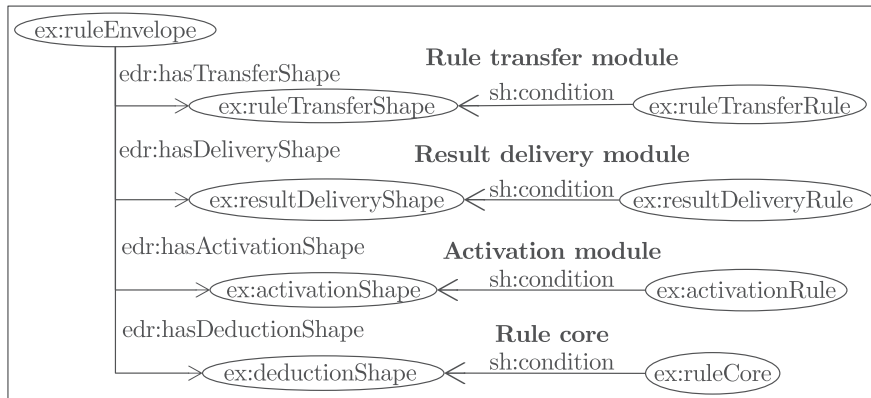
ex:ruleEnvelope

edr:hasTransferShape

Rule transfer module

ex:ruleTransferShape

sh:condition

ex:ruleTransferRule

edr:hasDeliveryShape

Result delivery module

ex:resultDeliveryShape

sh:condition

ex:resultDeliveryRule

edr:hasActivationShape

Activation module

ex:activationShape

sh:condition

ex:activationRule

edr:hasDeductionShape

Rule core

ex:deductionShape

sh:condition

ex:ruleCore